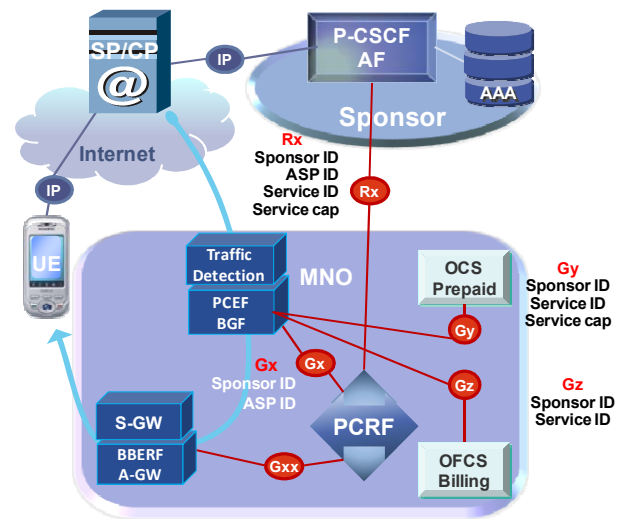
SP/CP
@
IP
P-CSCF
AF
AAA
Sponsor
Internet
Rx
Sponsor ID
ASP ID
Service ID
Service cap
Rx
IP
UE
Traffic Detection
MNO
OCS Prepaid
Gy
Sponsor ID
Service ID
Service cap
PCEF
BGF
Gy
Gx
Gx
Sponsor ID
ASP ID
Gz
Gz
Sponsor ID
Service ID
S-GW
PCRF
BBERF
A-GW
Gxx
OFCS
Billing